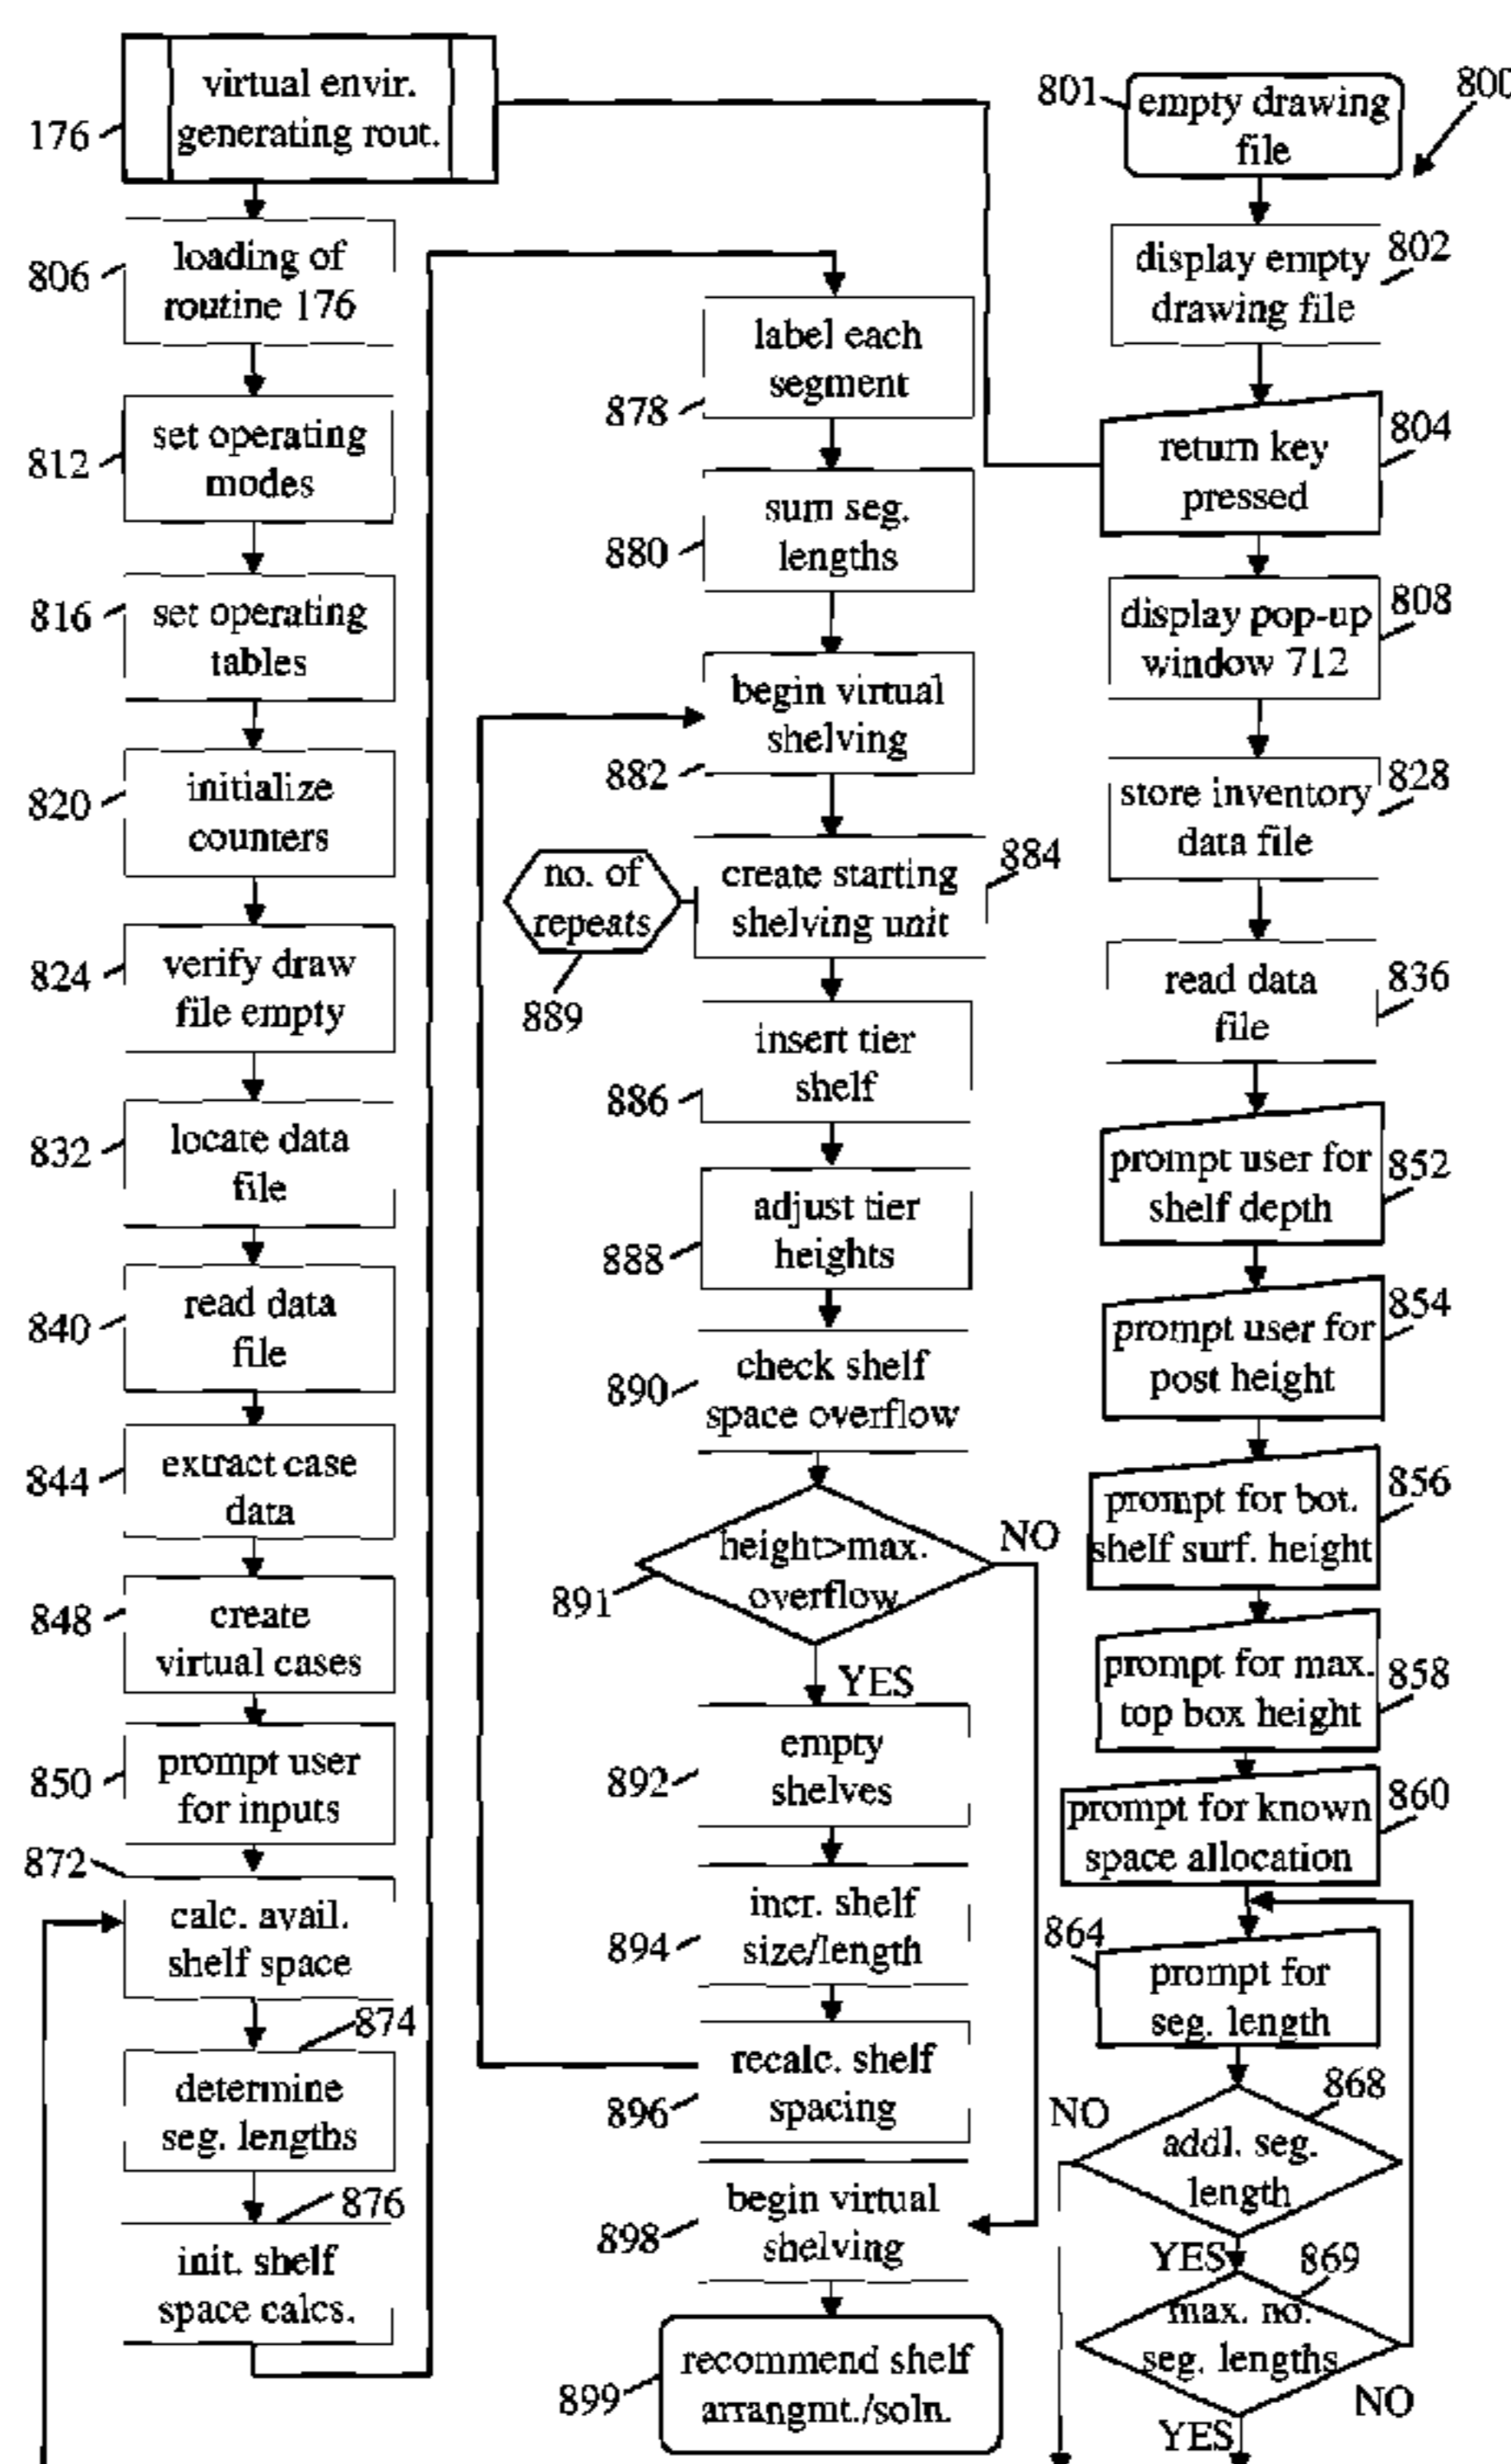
176 virtual envir. generating rout.

806 loading of routine 176

812 set operating modes

816 set operating tables

820 initialize counters

824 verify draw file empty

832 locate data file

840 read data file

844 extract case data

848 create virtual cases

850 prompt user for inputs

872 calc. avail. shelf space

874 determine seg. lengths

876 init. shelf space calcs.

878 label each segment

880 sum seg. lengths

882 begin virtual shelving

884 create starting shelving unit

no. of repeats 889

886 insert tier shelf

888 adjust tier heights

890 check shelf space overflow

891 height>max. overflow

NO

YES

892 empty shelves

894 incr. shelf size/length

896 recalc. shelf spacing

898 begin virtual shelving

899 recommend shelf arrangmt./soln.

801 empty drawing file

800

802 display empty drawing file

804 return key pressed

808 display pop-up window 712

828 store inventory data file

836 read data file

852 prompt user for shelf depth

854 prompt user for post height

856 prompt for bot. shelf surf. height

858 prompt for max. top box height

860 prompt for known space allocation

864 prompt for seg. length

868 addl. seg. length

NO

YES

869 max. no. seg. lengths

NO

YES